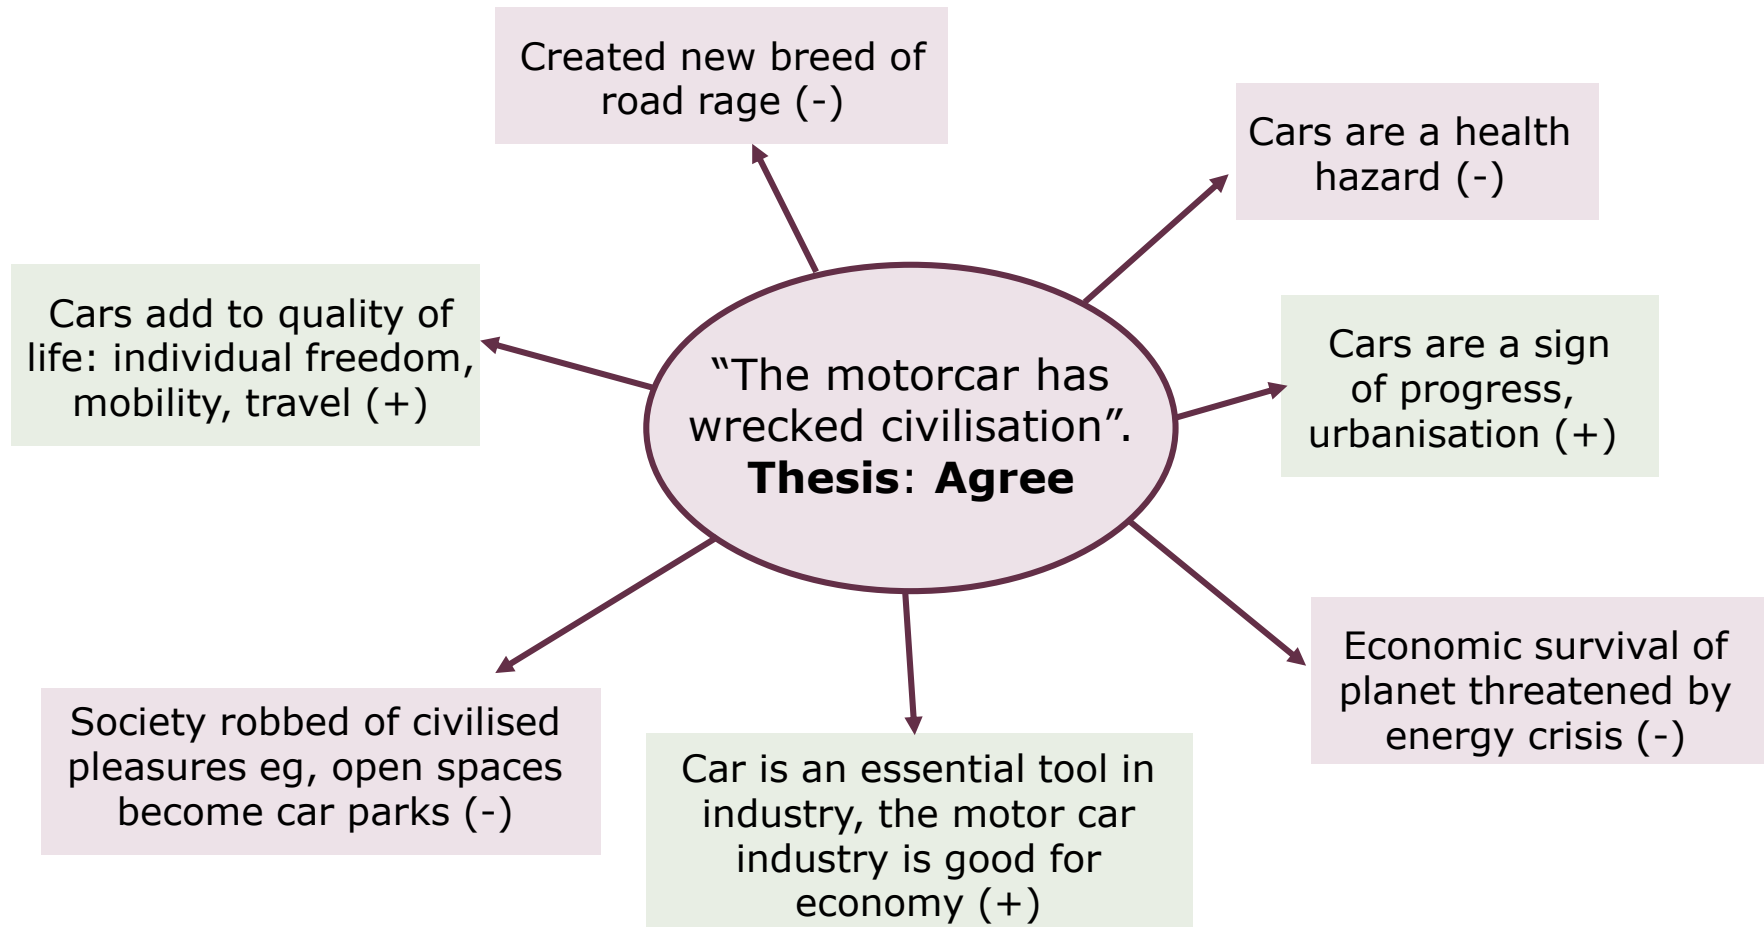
“The motorcar has wrecked civilisation”. **Thesis**: **Agree**

Created new breed of road rage (-)

Cars are a health hazard (-)

Cars are a sign of progress, urbanisation (+)

Economic survival of planet threatened by energy crisis (-)

Car is an essential tool in industry, the motor car industry is good for economy (+)

Society robbed of civilised pleasures eg, open spaces become car parks (-)

Cars add to quality of life: individual freedom, mobility, travel (+)